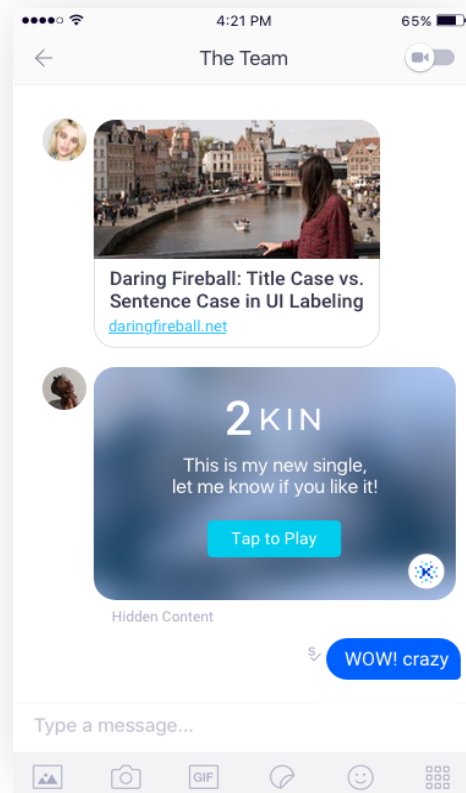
4:21 PM

65%

The Team

Daring Fireball: Title Case vs. Sentence Case in UI Labeling

daringfireball.net

2KIN

This is my new single, let me know if you like it!

Tap to Play

Hidden Content

WOW! crazy

Type a message...

GIF